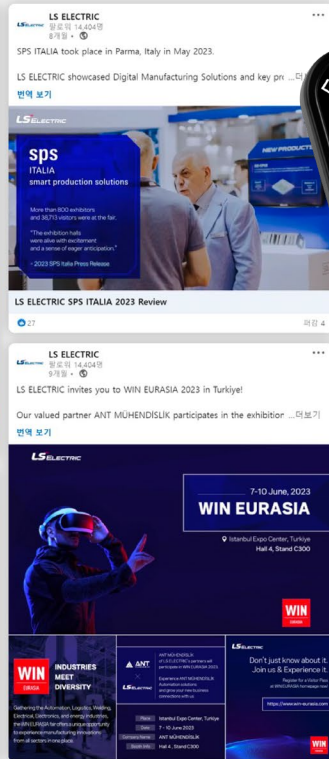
LS ELECTRIC
팔로워 14,404명
8개월 •

SPS ITALIA took place in Parma, Italy in May 2023.

LS ELECTRIC showcased Digital Manufacturing Solutions and key pr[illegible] ...더보기

번역 보기

LS ELECTRIC

sps
ITALIA
smart production solutions

More than 800 exhibitors and 38,713 visitors were at the fair.

"The exhibition halls were alive with excitement and a sense of eager anticipation."

- 2023 SPS Italia Press Release

NEW PRODUCTS

LS ELECTRIC SPS ITALIA 2023 Review

27

퍼감 4

LS ELECTRIC
팔로워 14,404명
9개월 •

LS ELECTRIC invites you to WIN EURASIA 2023 in Turkiye!

Our valued partner ANT MÜHENDİSLİK participates in the exhibition ...더보기

번역 보기

LS ELECTRIC

7-10 June, 2023
WIN EURASIA

Istanbul Expo Center, Turkiye
Hall 4, Stand C300

WIN EURASIA

WIN EURASIA
INDUSTRIES MEET DIVERSITY

Gathering the Automation, Logistics, Welding, Electrical, Electronics, and energy industries, the WIN EURASIA fair offers a unique opportunity to experience manufacturing innovations from all sectors in one place.

ANT
LS ELECTRIC

ANT MÜHENDİSLİK of LS ELECTRIC's partners will participate in WIN EURASIA 2023.

Experience ANT MÜHENDİSLİK Automation solutions and grow your new business connections with us.

| Place | Istanbul Expo Center, Turkiye |
|---|---|
| Date | 7 - 10 June 2023 |
| Company Name | ANT MÜHENDİSLİK |
| Booth Info | Hall 4 , Stand C300 |

LS ELECTRIC

Don't just know about it.
Join us & Experience it.

Register for a Visitor Pass at WIN EURASIA homepage now!

https://www.win-eurasia.com

WIN EURASIA